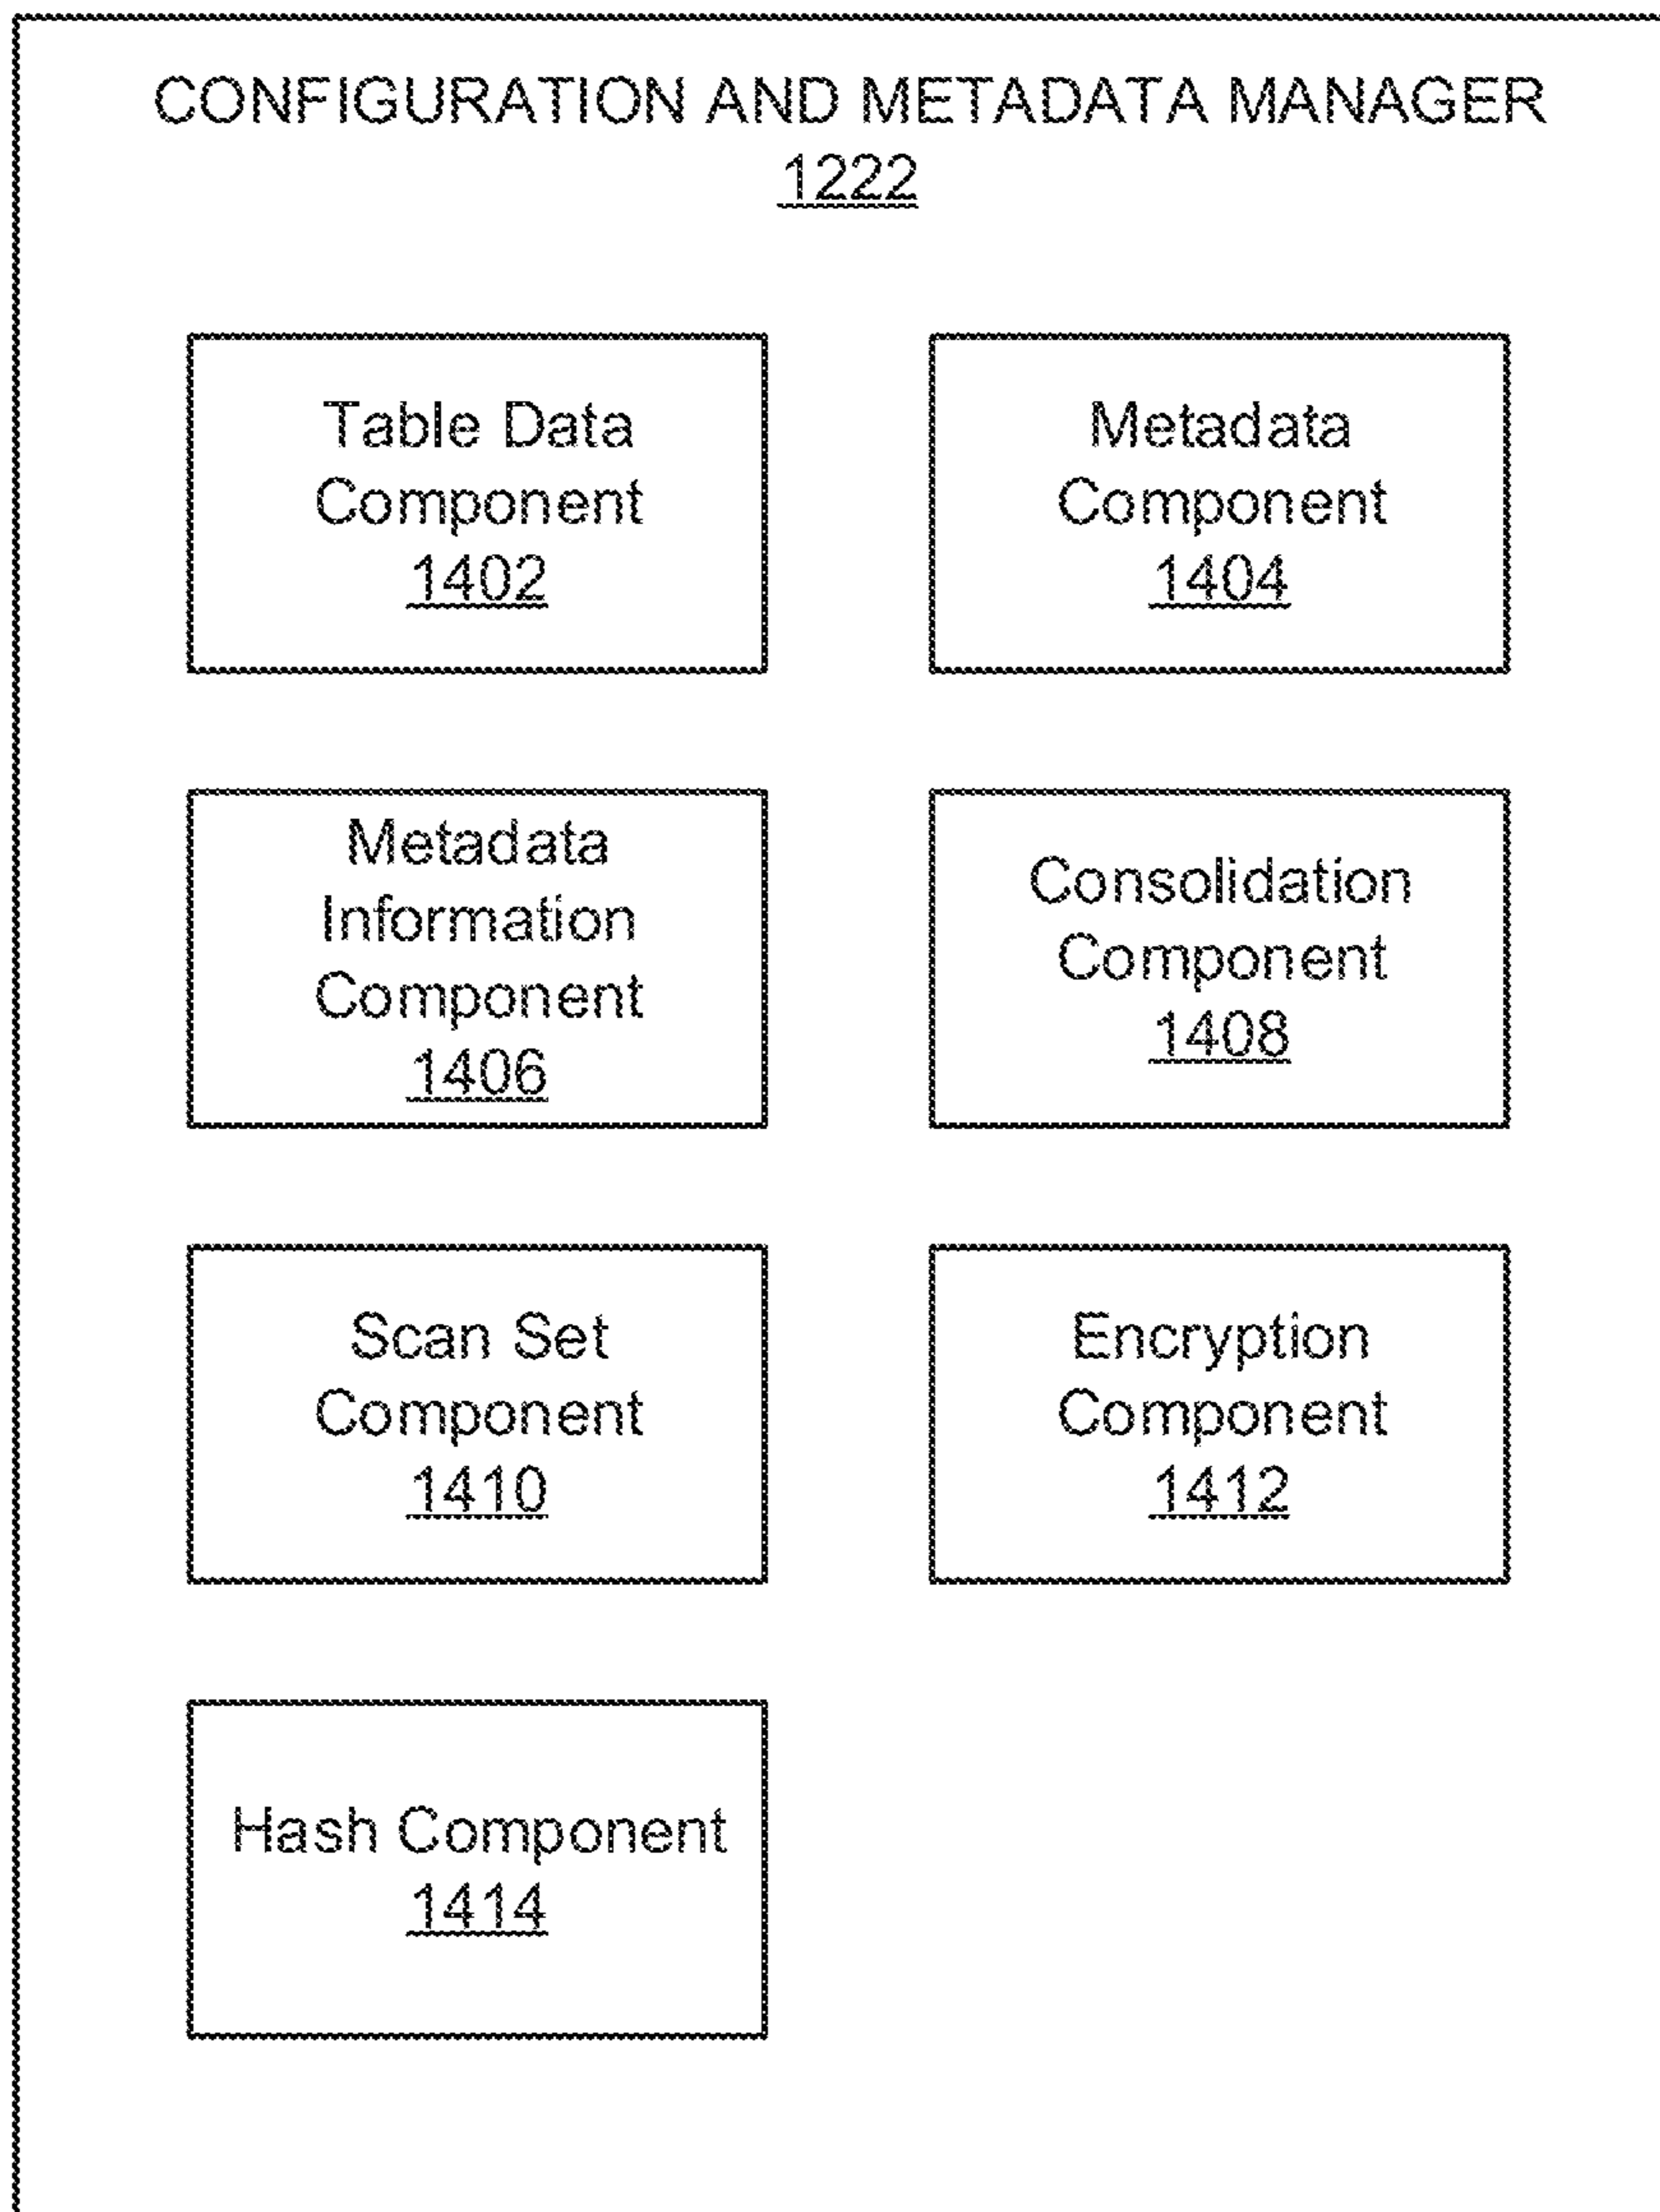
CONFIGURATION AND METADATA MANAGER
1222

Table Data Component
1402

Metadata Component
1404

Metadata Information Component
1406

Consolidation Component
1408

Scan Set Component
1410

Encryption Component
1412

Hash Component
1414